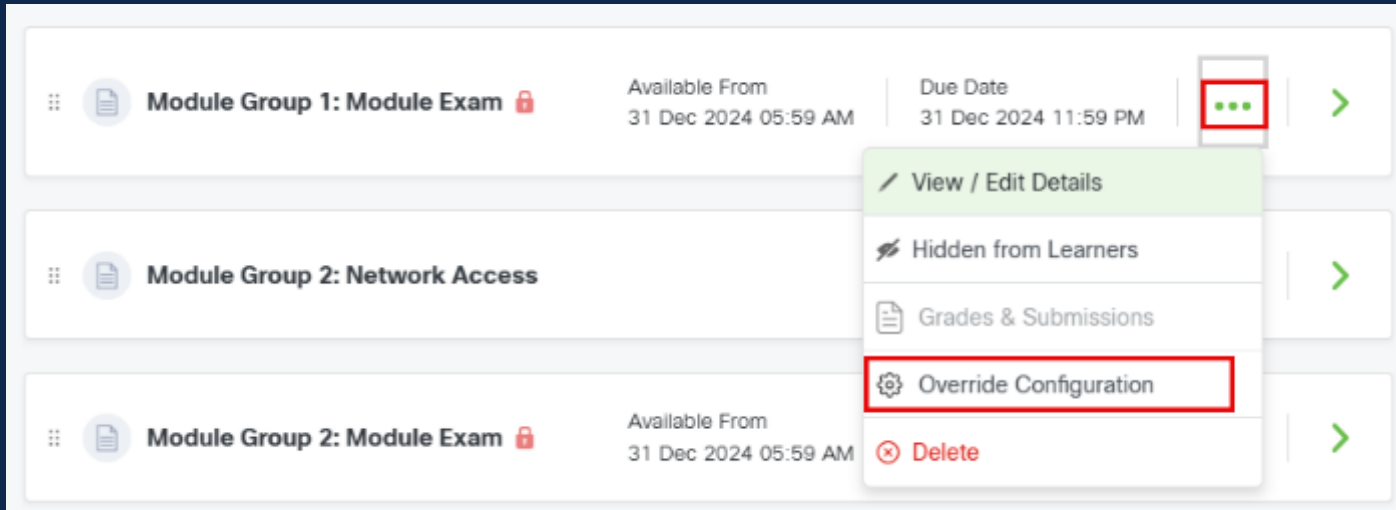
Module Group 1: Module Exam

Available From
31 Dec 2024 05:59 AM

Due Date
31 Dec 2024 11:59 PM

View / Edit Details

Hidden from Learners

Grades & Submissions

Override Configuration

Delete

Module Group 2: Network Access

Module Group 2: Module Exam

Available From
31 Dec 2024 05:59 AM